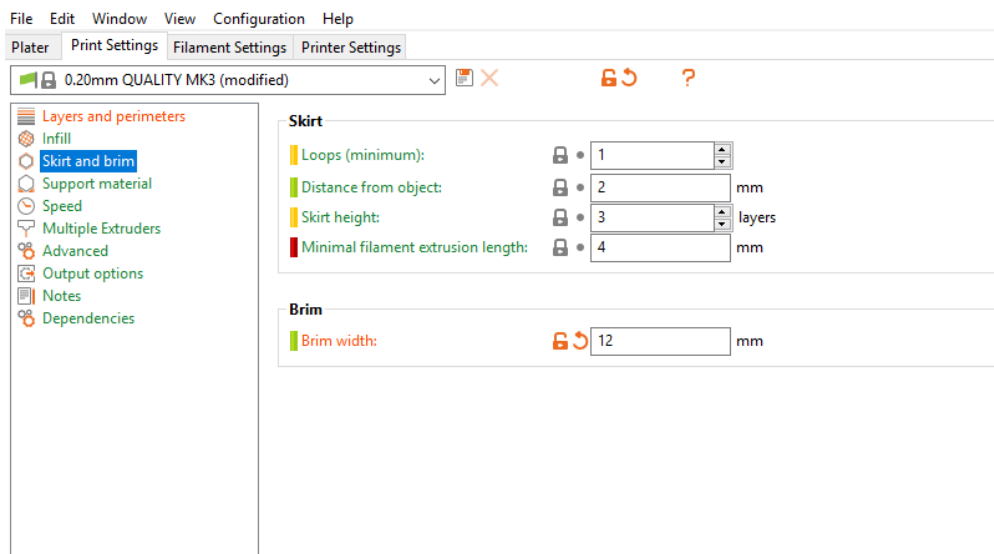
File Edit Window View Configuration Help

Plater | Print Settings | Filament Settings | Printer Settings

0.20mm QUALITY MK3 (modified)

?

Layers and perimeters
Infill
Skirt and brim
Support material
Speed
Multiple Extruders
Advanced
Output options
Notes
Dependencies

Skirt

Loops (minimum): 1

Distance from object: 2 mm

Skirt height: 3 layers

Minimal filament extrusion length: 4 mm

Brim

Brim width: 12 mm